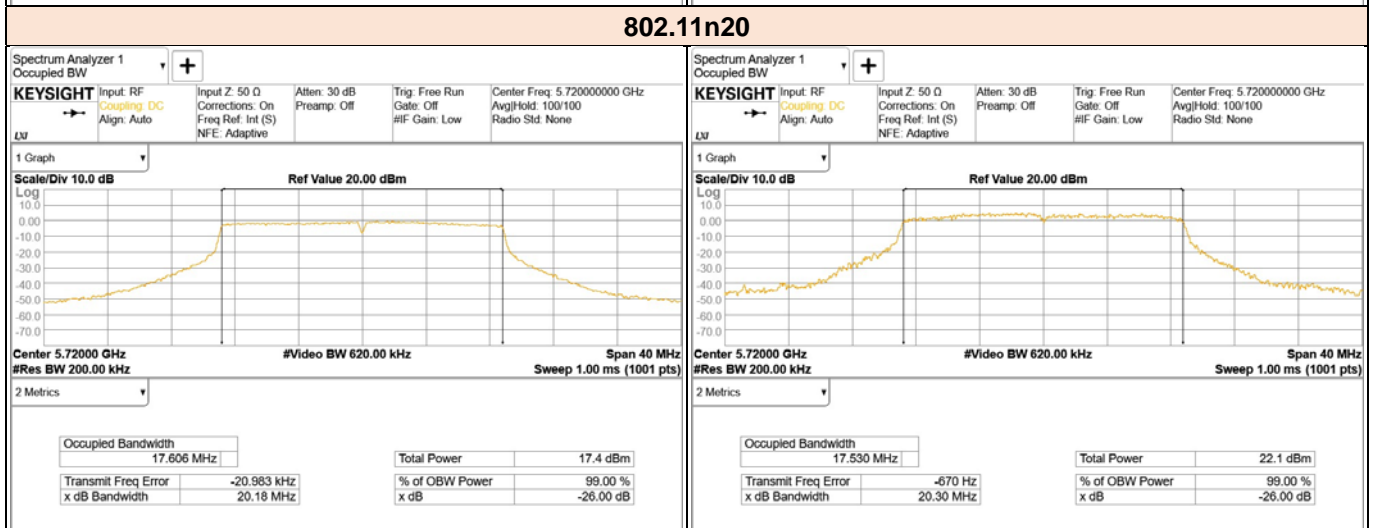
802.11n20

Spectrum Analyzer 1
Occupied BW

KEYSIGHT Input: RF
Coupling: DC
Align: Auto
LXI

Input Z: 50 Ω
Corrections: On
Freq Ref: Int (S)
NFE: Adaptive

Atten: 30 dB
Preamp: Off

Trig: Free Run
Gate: Off
#IF Gain: Low

Center Freq: 5.720000000 GHz
Avg|Hold: 100/100
Radio Std: None

1 Graph

Scale/Div 10.0 dB
Log
Ref Value 20.00 dBm

10.0
0.00
-10.0
-20.0
-30.0
-40.0
-50.0
-60.0
-70.0

Center 5.72000 GHz
#Res BW 200.00 kHz
#Video BW 620.00 kHz
Span 40 MHz
Sweep 1.00 ms (1001 pts)

2 Metrics

| Occupied Bandwidth | |
|---|---|
| 17.606 MHz | |

| Total Power | 17.4 dBm |
|---|---|

| Transmit Freq Error | -20.983 kHz |
|---|---|
| x dB Bandwidth | 20.18 MHz |

| % of OBW Power | 99.00 % |
|---|---|
| x dB | -26.00 dB |

Spectrum Analyzer 1
Occupied BW

KEYSIGHT Input: RF
Coupling: DC
Align: Auto
LXI

Input Z: 50 Ω
Corrections: On
Freq Ref: Int (S)
NFE: Adaptive

Atten: 30 dB
Preamp: Off

Trig: Free Run
Gate: Off
#IF Gain: Low

Center Freq: 5.720000000 GHz
Avg|Hold: 100/100
Radio Std: None

1 Graph

Scale/Div 10.0 dB
Log
Ref Value 20.00 dBm

10.0
0.00
-10.0
-20.0
-30.0
-40.0
-50.0
-60.0
-70.0

Center 5.72000 GHz
#Res BW 200.00 kHz
#Video BW 620.00 kHz
Span 40 MHz
Sweep 1.00 ms (1001 pts)

2 Metrics

| Occupied Bandwidth | |
|---|---|
| 17.530 MHz | |

| Total Power | 22.1 dBm |
|---|---|

| Transmit Freq Error | -670 Hz |
|---|---|
| x dB Bandwidth | 20.30 MHz |

| % of OBW Power | 99.00 % |
|---|---|
| x dB | -26.00 dB |